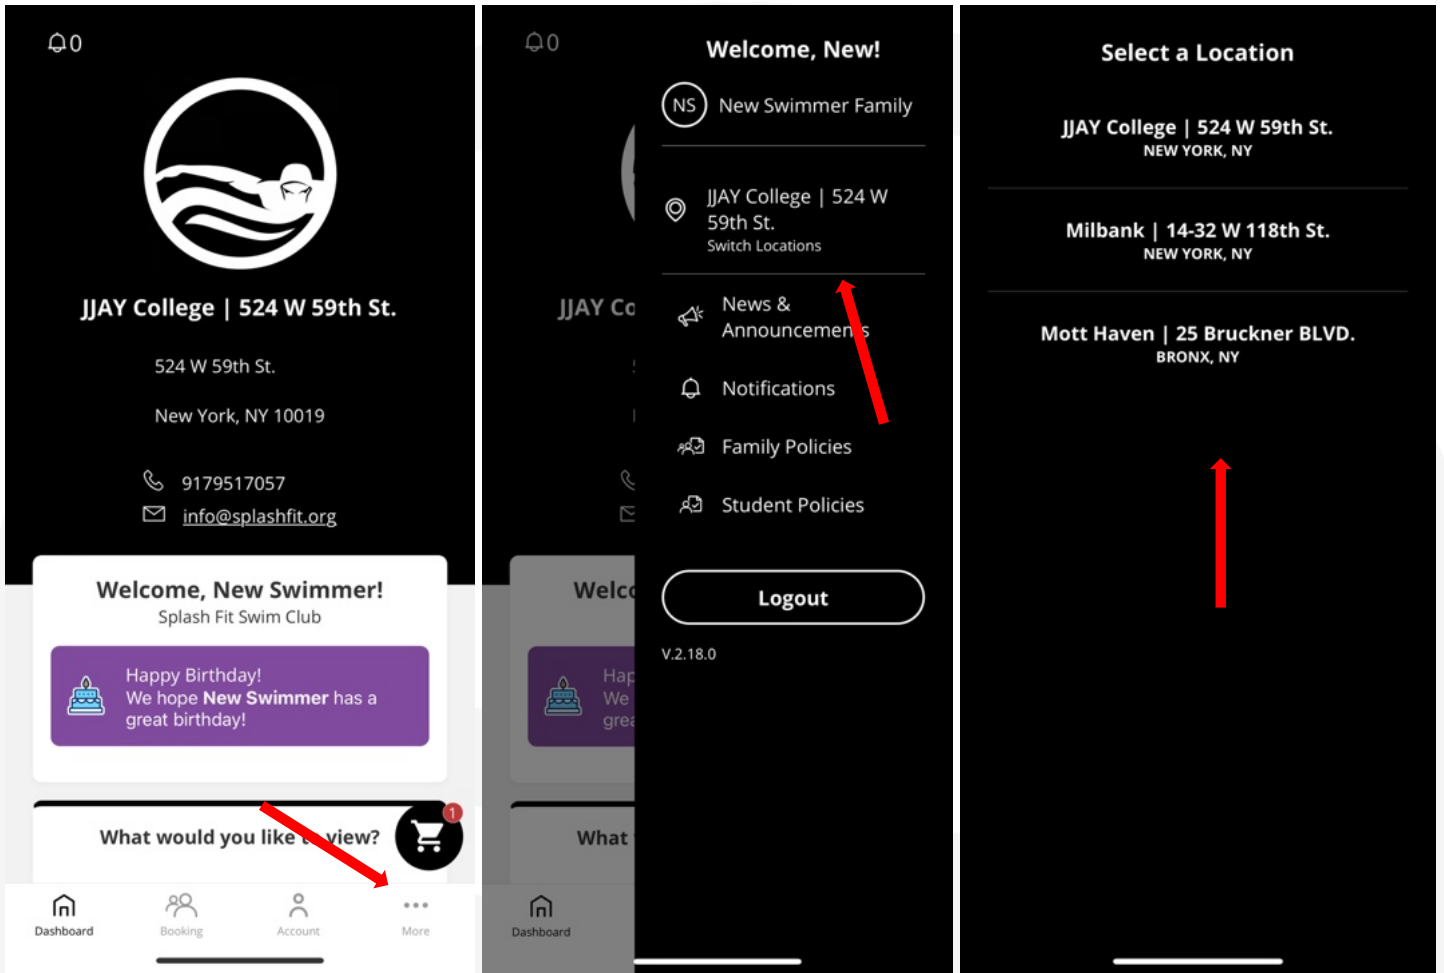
0

JJAY College | 524 W 59th St.

524 W 59th St.

New York, NY 10019

9179517057

info@splashfit.org

Welcome, New Swimmer!
Splash Fit Swim Club

Happy Birthday!
We hope **New Swimmer** has a great birthday!

What would you like to view?

1

Dashboard Booking Account More

0

JJAY Co

Welco

Hap
We
grea

What

Dashboard

Welcome, New!

NS New Swimmer Family

JJAY College | 524 W 59th St.
Switch Locations

News & Announcements

Notifications

Family Policies

Student Policies

Logout

V.2.18.0

Select a Location

JJAY College | 524 W 59th St.
NEW YORK, NY

Milbank | 14-32 W 118th St.
NEW YORK, NY

Mott Haven | 25 Bruckner BLVD.
BRONX, NY